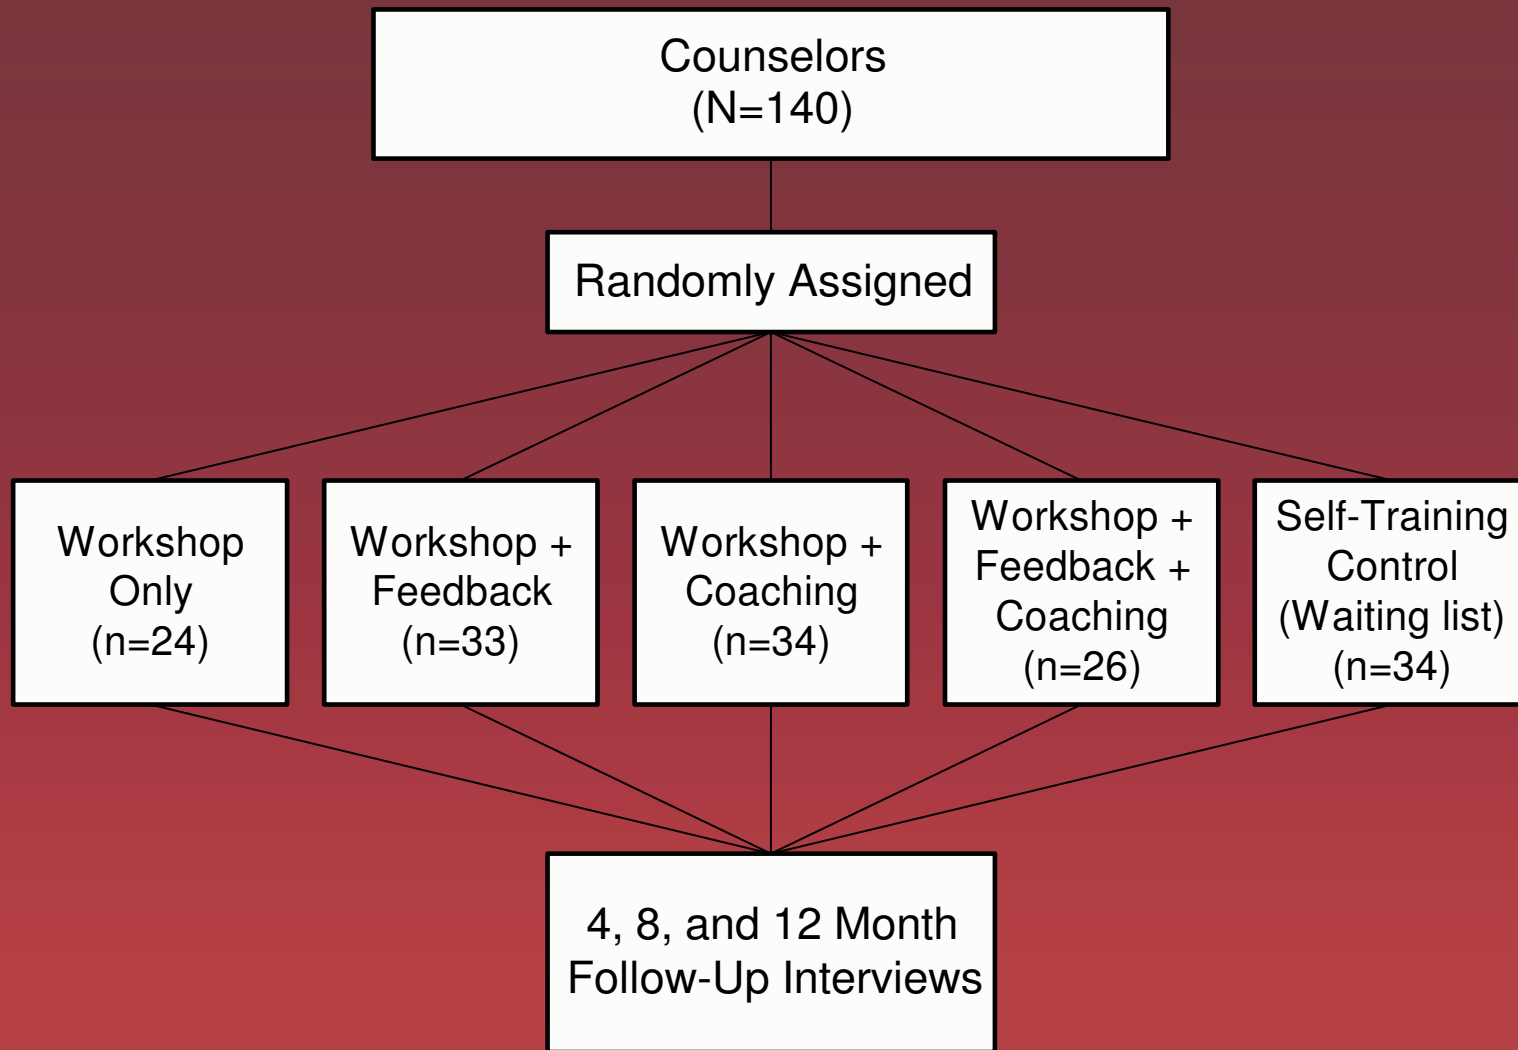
Counselors
(N=140)

Randomly Assigned

Workshop Only (n=24)

Workshop + Feedback (n=33)

Workshop + Coaching (n=34)

Workshop + Feedback + Coaching (n=26)

Self-Training Control (Waiting list) (n=34)

4, 8, and 12 Month Follow-Up Interviews